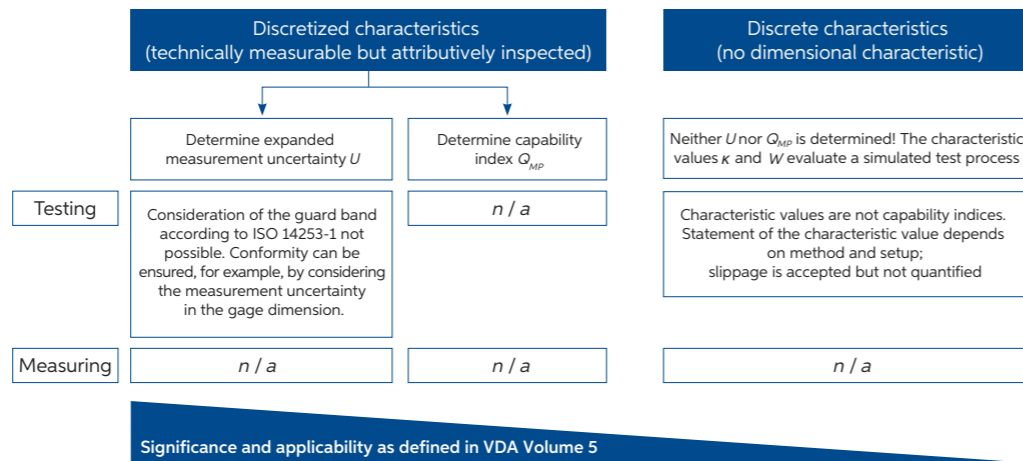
Discretized characteristics
(technically measurable but attributively inspected)

Discrete characteristics
(no dimensional characteristic)

Determine expanded measurement uncertainty $U$

Determine capability index $Q_{MP}$

Neither $U$ nor $Q_{MP}$ is determined! The characteristic values $\kappa$ and $W$ evaluate a simulated test process

Testing

Consideration of the guard band according to ISO 14253-1 not possible. Conformity can be ensured, for example, by considering the measurement uncertainty in the gage dimension.

n / a

Characteristic values are not capability indices. Statement of the characteristic value depends on method and setup; slippage is accepted but not quantified

Measuring

n / a

n / a

n / a

Significance and applicability as defined in VDA Volume 5